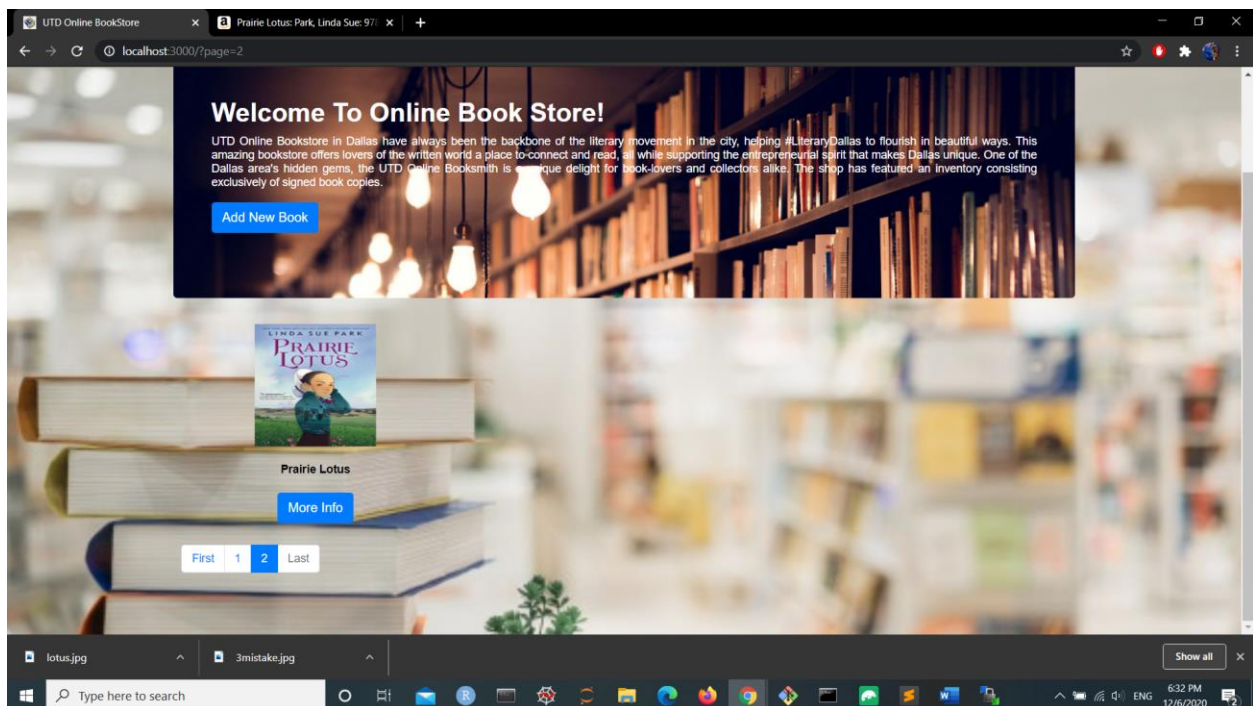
UTD Online BookStore
Prairie Lotus: Park, Linda Sue: 97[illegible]
localhost:3000/?page=2

Welcome To Online Book Store!

UTD Online Bookstore in Dallas have always been the backbone of the literary movement in the city, helping #LiteraryDallas to flourish in beautiful ways. This amazing bookstore offers lovers of the written world a place to connect and read, all while supporting the entrepreneurial spirit that makes Dallas unique. One of the Dallas area's hidden gems, the UTD Online Booksmith is a unique delight for book-lovers and collectors alike. The shop has featured an inventory consisting exclusively of signed book copies.

Add New Book

LINDA SUE PARK
PRAIRIE LOTUS

Prairie Lotus

More Info

First 1 2 Last

lotus.jpg
3mistake.jpg
Show all

Type here to search
ENG
6:32 PM
12/6/2020